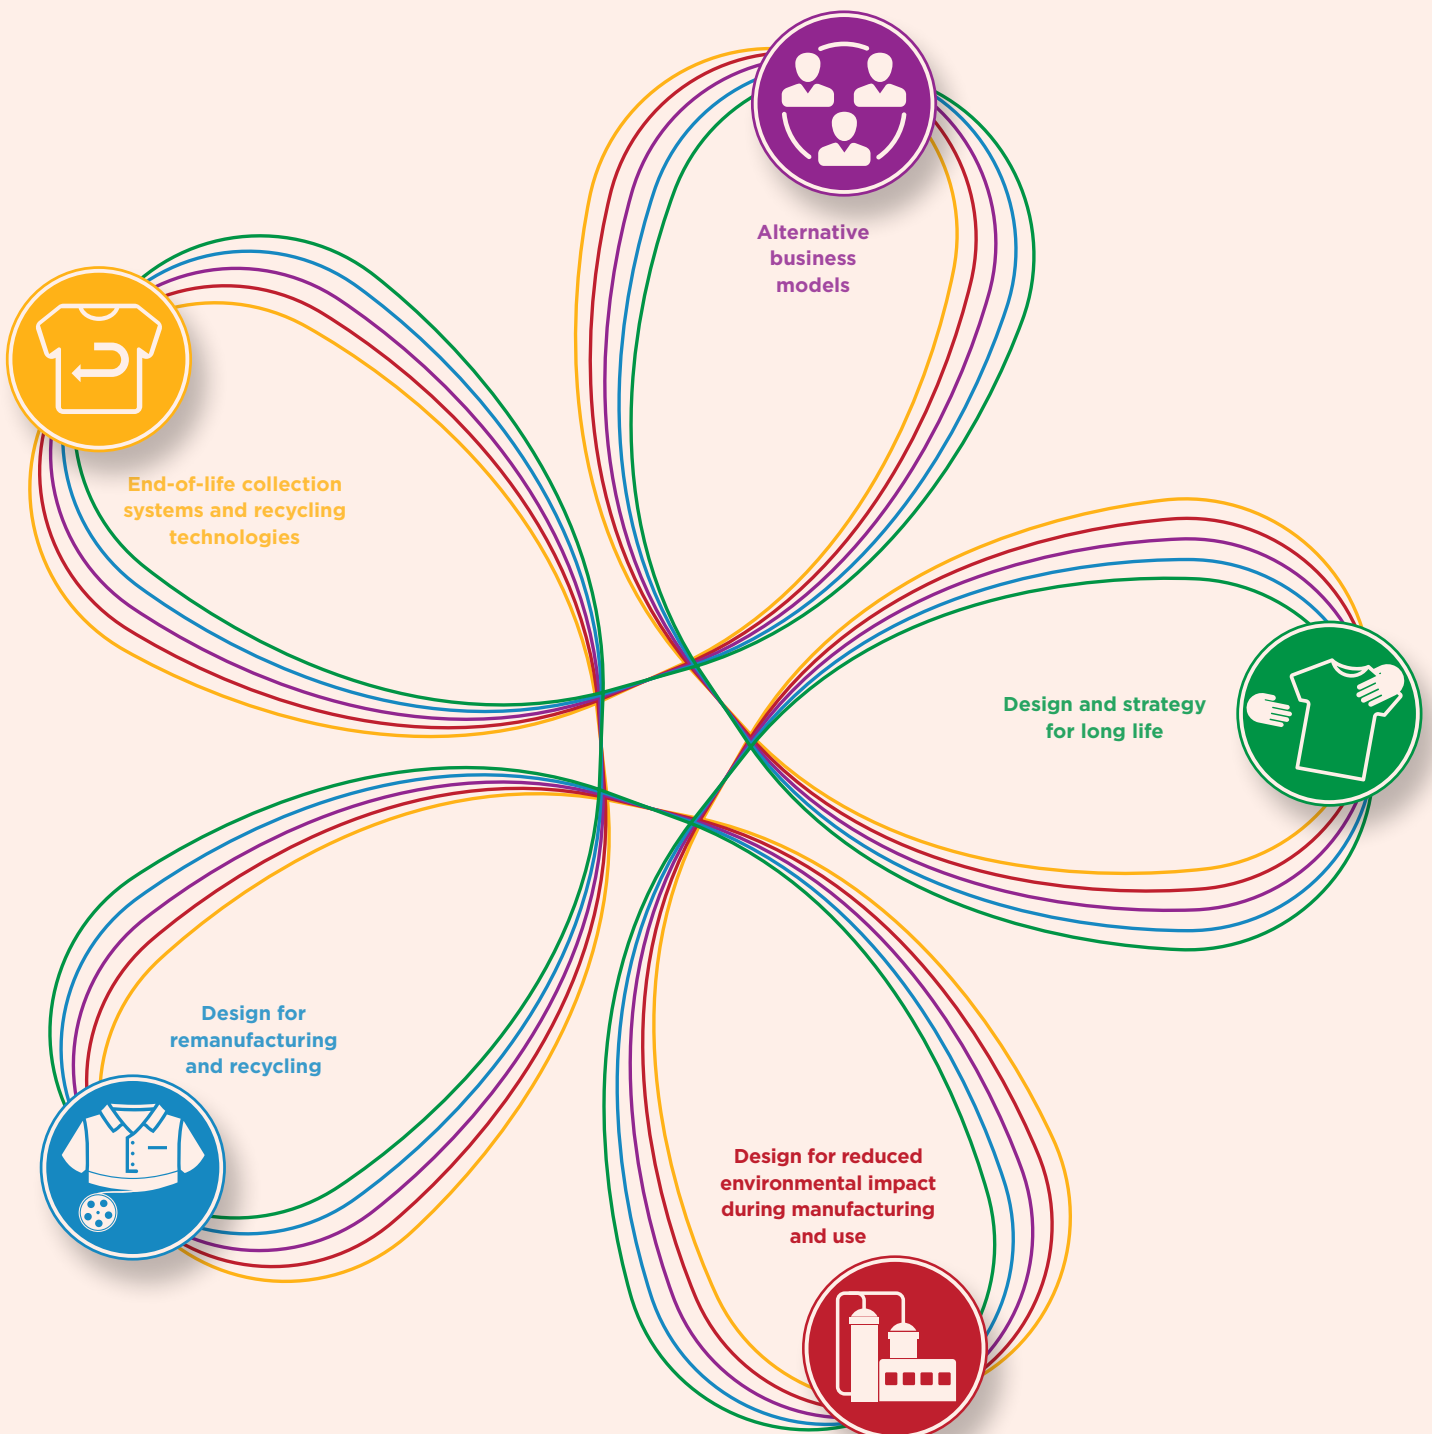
Alternative business models

End-of-life collection systems and recycling technologies

Design and strategy for long life

Design for remanufacturing and recycling

Design for reduced environmental impact during manufacturing and use